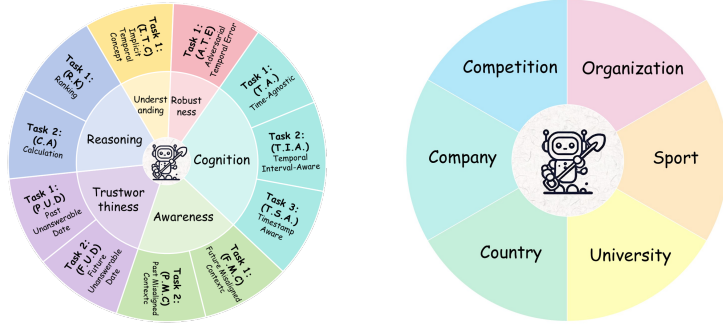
Task 1: (I.T.C) Implicit Temporal Concept

Task 1: (A.T.E) Adversarial Temporal Error

Task 1: (T.A.) Time-Agnostic

Task 2: (T.I.A.) Temporal Interval-Aware

Task 3: (T.S.A.) Timestamp Aware

Task 1: (F.M.C) Future Misaligned Context

Task 2: (P.M.C) Past Misaligned Context

Task 2: (F.U.D) Future Unanswerable Date

Task 1: (P.U.D) Past Unanswerable Date

Task 2: (C.A) Calculation

Task 1: (R.K) Ranking

Understanding

Robustness

Cognition

Awareness

Trustworthiness

Reasoning

Competition

Organization

Company

Sport

Country

University